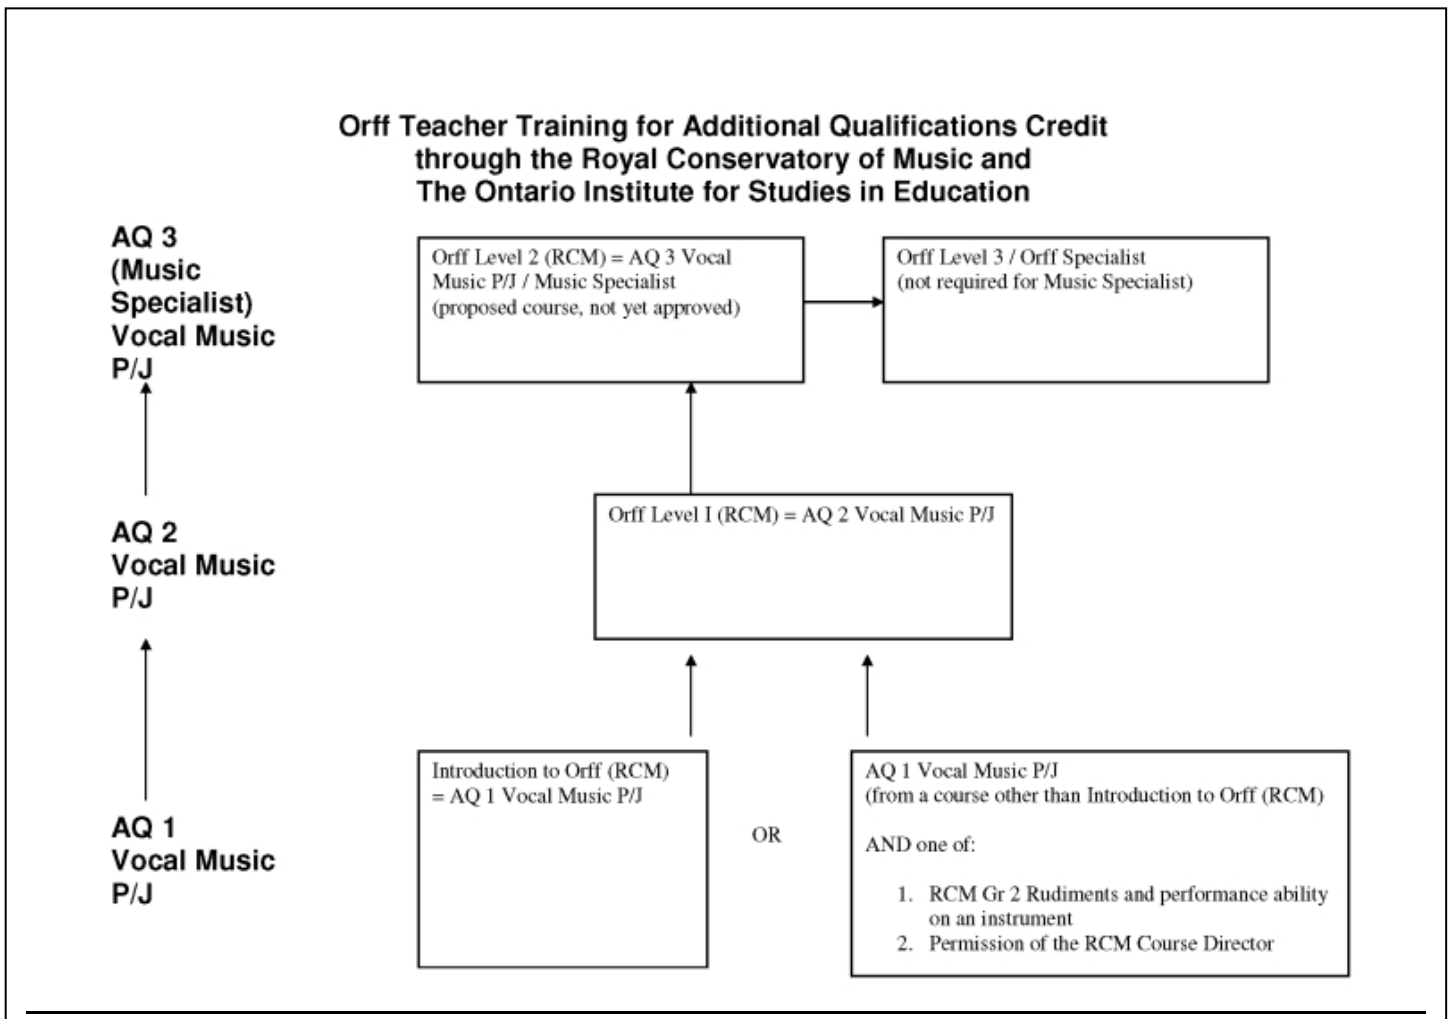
Orff Teacher Training for Additional Qualifications Credit through the Royal Conservatory of Music and The Ontario Institute for Studies in Education

AQ 3 (Music Specialist) Vocal Music P/J

Orff Level 2 (RCM) = AQ 3 Vocal Music P/J / Music Specialist (proposed course, not yet approved)

Orff Level 3 / Orff Specialist (not required for Music Specialist)

AQ 2 Vocal Music P/J

Orff Level I (RCM) = AQ 2 Vocal Music P/J

AQ 1 Vocal Music P/J

Introduction to Orff (RCM) = AQ 1 Vocal Music P/J

OR

AQ 1 Vocal Music P/J (from a course other than Introduction to Orff (RCM)

AND one of:

1. RCM Gr 2 Rudiments and performance ability on an instrument
2. Permission of the RCM Course Director